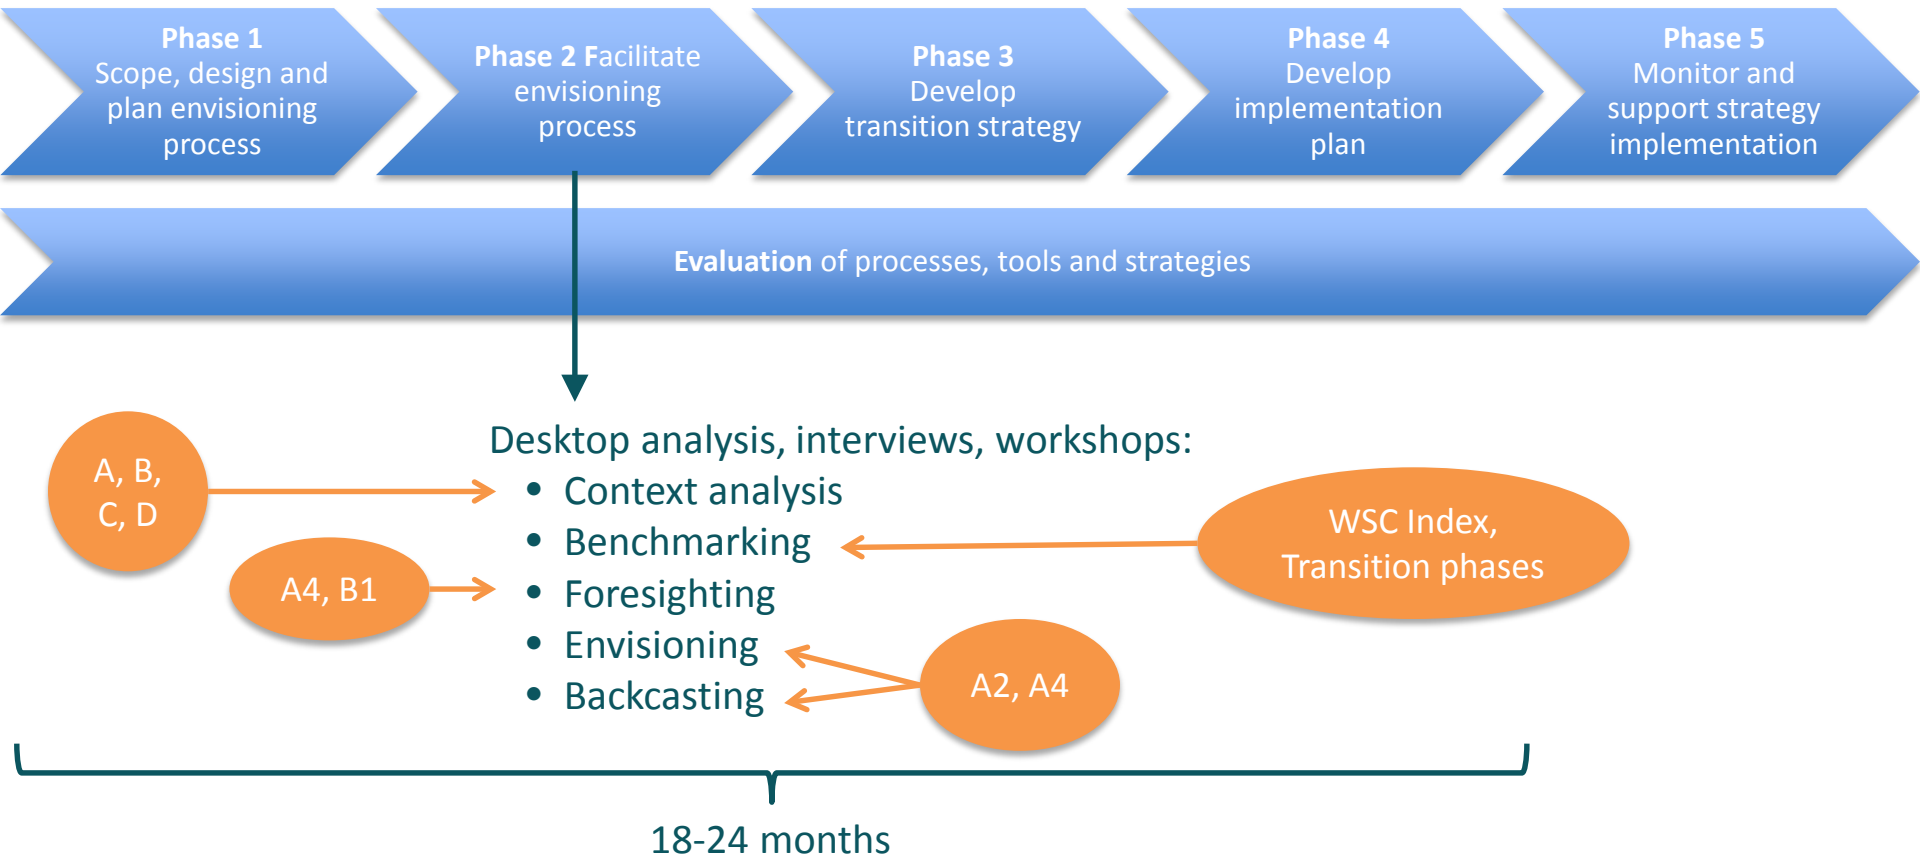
Phase 1
Scope, design and plan envisioning process

Phase 2 Facilitate envisioning process

Phase 3
Develop transition strategy

Phase 4
Develop implementation plan

Phase 5
Monitor and support strategy implementation

Evaluation of processes, tools and strategies

Desktop analysis, interviews, workshops:
- Context analysis
- Benchmarking
- Foresighting
- Envisioning
- Backcasting

A, B, C, D

A4, B1

WSC Index, Transition phases

A2, A4

18-24 months